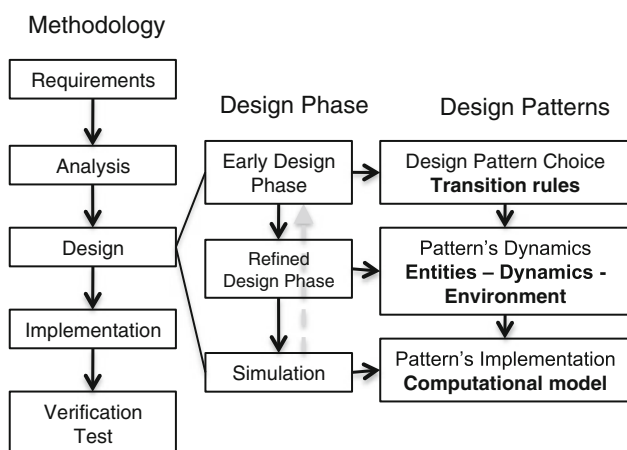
Methodology

Requirements

Analysis

Design

Implementation

Verification Test

Design Phase

Early Design Phase

Refined Design Phase

Simulation

Design Patterns

Design Pattern Choice
**Transition rules**

Pattern's Dynamics
**Entities – Dynamics - Environment**

Pattern's Implementation
**Computational model**